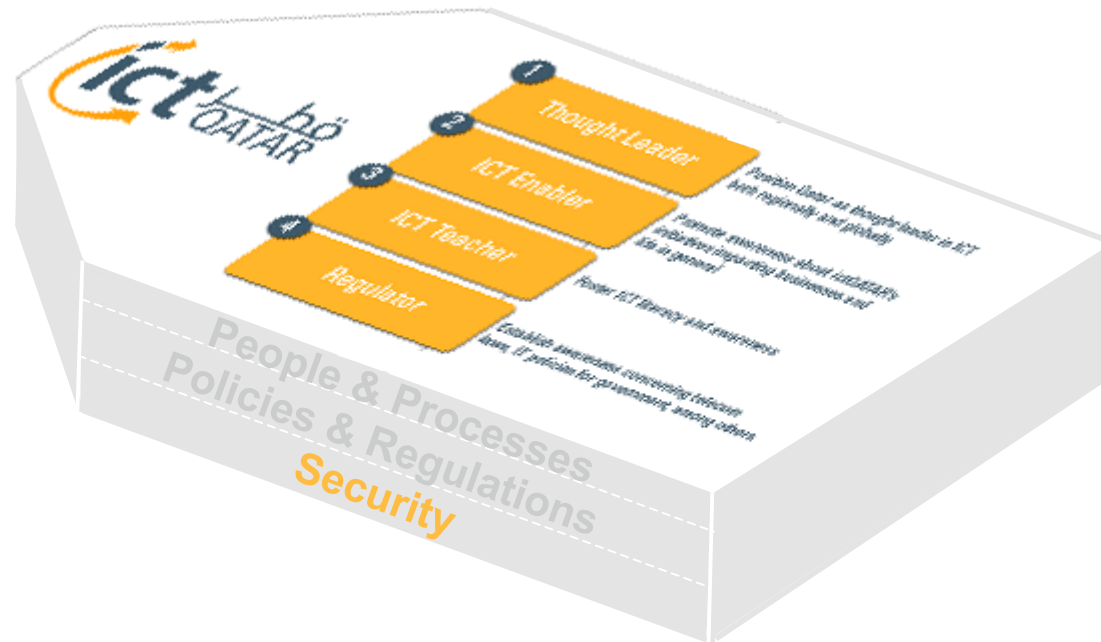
ict QATAR

1 Thought Leader

2 ICT Enabler

3 ICT Teacher

4 Regulator

Position Qatar as thought leader in ICT both regionally and globally

Promote awareness about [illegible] industries impacting businesses and life in general

Foster ICT literacy and awareness

Establish awareness concerning telecom laws, IT policies for government, among others

People & Processes
Policies & Regulations
Security